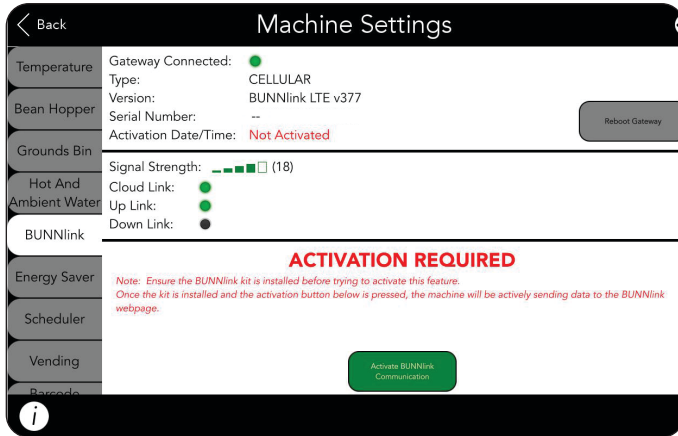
Back

Machine Settings

Temperature
Bean Hopper
Grounds Bin
Hot And Ambient Water
BUNNlink
Energy Saver
Scheduler
Vending
Barcode

Gateway Connected:
Type: CELLULAR
Version: BUNNlink LTE v377
Serial Number: --
Activation Date/Time: Not Activated

Reboot Gateway

Signal Strength: (18)
Cloud Link:
Up Link:
Down Link:

ACTIVATION REQUIRED

Note: Ensure the BUNNlink kit is installed before trying to activate this feature.
Once the kit is installed and the activation button below is pressed, the machine will be actively sending data to the BUNNlink webpage.

Activate BUNNlink Communication

i